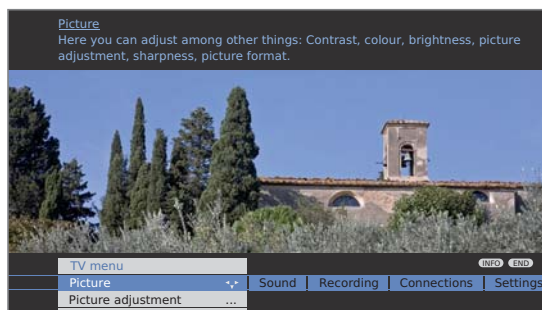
Picture
Here you can adjust among other things: Contrast, colour, brightness, picture adjustment, sharpness, picture format.

INFO END

TV menu
Picture
Picture adjustment ...
Sound | Recording | Connections | Settings